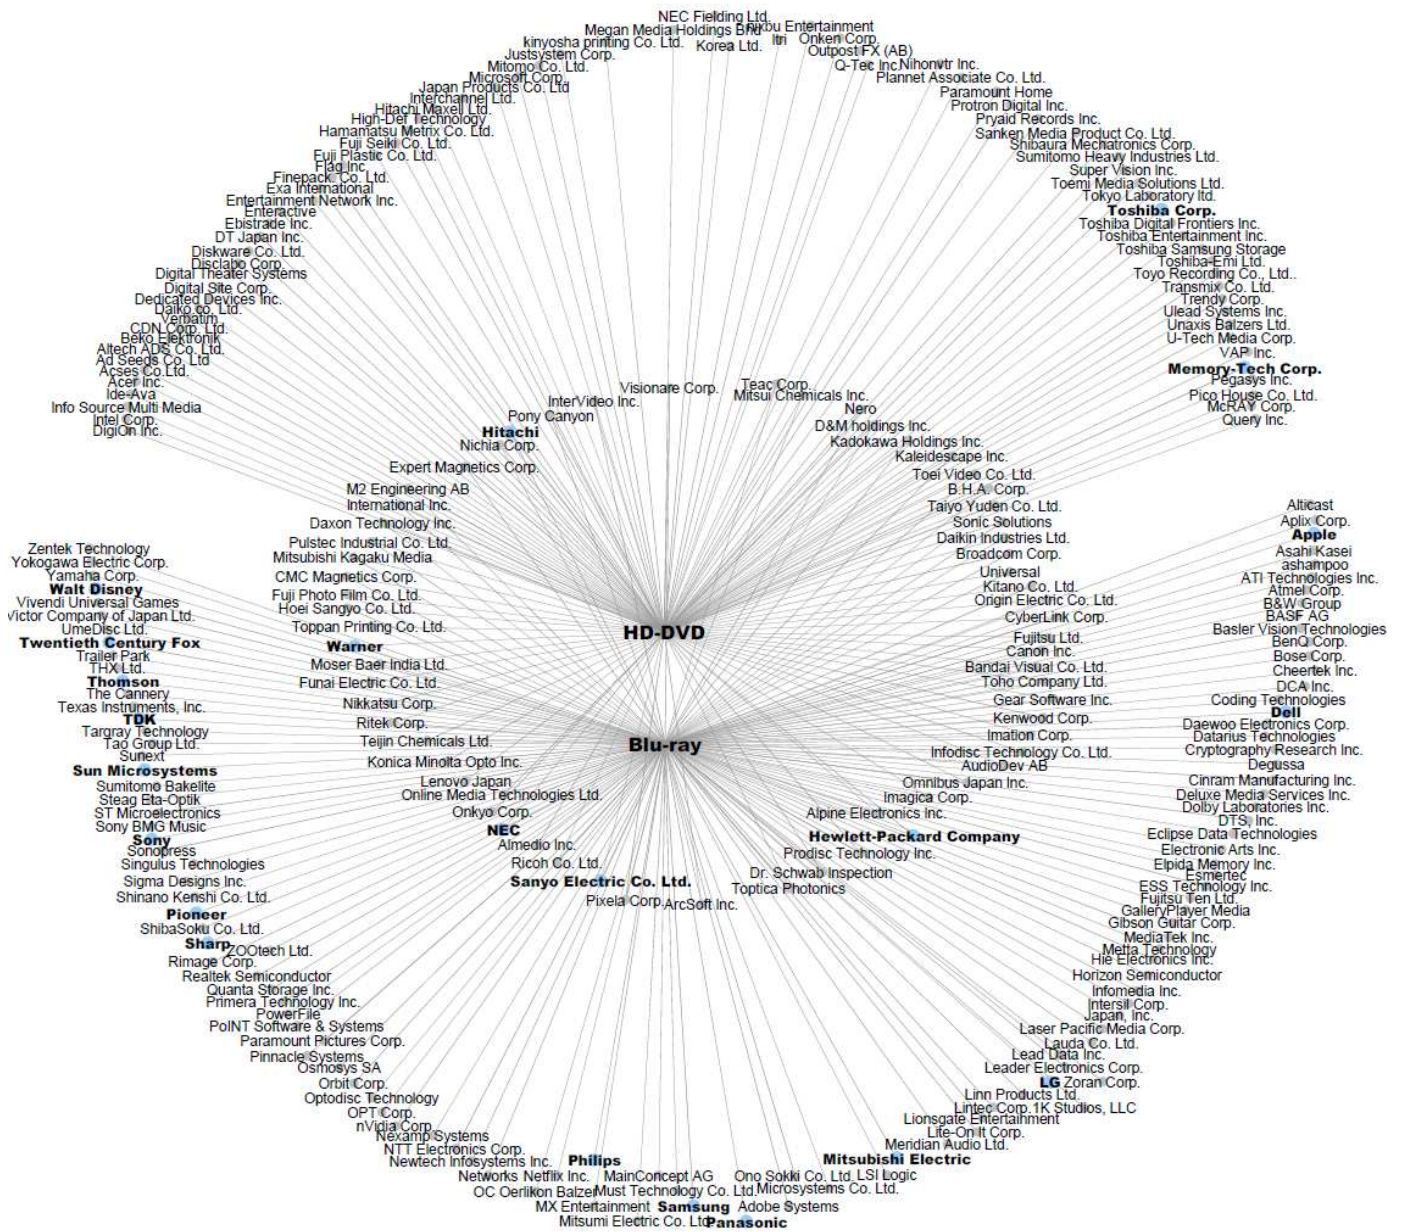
NEC Fielding Ltd.
Megan Media Holdings Bhd
Rikbu Entertainment
kinyosha printing Co. Ltd.
Korea Ltd.
Itri
Onken Corp.
Justsystem Corp.
Outpost FX (AB)
Mitomo Co. Ltd.
Q-Tec Inc
Nihonvtr Inc.
Microsoft Corp.
Plannet Associate Co. Ltd.
Japan Products Co. Ltd
Paramount Home
Interchannel Ltd.
Protron Digital Inc.
Hitachi Maxell Ltd.
Pryaid Records Inc.
High-Def Technology
Sanken Media Product Co. Ltd.
Hamamatsu Metrix Co. Ltd.
Shibaura Mechatronics Corp.
Fuji Seiki Co. Ltd.
Sumitomo Heavy Industries Ltd.
Fuji Plastic Co. Ltd.
Super Vision Inc.
Flag Inc
Toemi Media Solutions Ltd.
Finepack Co. Ltd.
Tokyo Laboratory ltd.
Exa International
Toshiba Corp.
Entertainment Network Inc.
Toshiba Digital Frontiers Inc.
Enteractive
Toshiba Entertainment Inc.
Ebistrade Inc.
Toshiba Samsung Storage
DT Japan Inc.
Toshiba-Emi Ltd.
Diskware Co. Ltd.
Toyo Recording Co., Ltd..
Disclabo Corp.
Transmix Co. Ltd.
Digital Theater Systems
Trendy Corp.
Digital Site Corp.
Ulead Systems Inc.
Dedicated Devices Inc.
Unaxis Balzers Ltd.
Daiko co. Ltd.
U-Tech Media Corp.
Verbatim
VAP Inc.
CDN Corp. Ltd.
Memory-Tech Corp.
Beko Elektronik
Pegasys Inc.
Altech ADS Co. Ltd.
Pico House Co. Ltd.
Ad Seeds Co. Ltd
McRAY Corp.
Acses Co.Ltd.
Query Inc.
Acer Inc.
Ide-Ava
Info Source Multi Media
Intel Corp.
DigiOn Inc.
Visionare Corp.
Teac Corp.
InterVideo Inc.
Mitsui Chemicals Inc.
Pony Canyon
Nero
Hitachi
D&M holdings Inc.
Nichia Corp.
Kadokawa Holdings Inc.
Kaleidescape Inc.
Expert Magnetics Corp.
Toei Video Co. Ltd.
M2 Engineering AB
B.H.A. Corp.
International Inc.
Taiyo Yuden Co. Ltd.
Daxon Technology Inc.
Sonic Solutions
Alticast
Pulstec Industrial Co. Ltd.
Daikin Industries Ltd.
Aplix Corp.
Mitsubishi Kagaku Media
Broadcom Corp.
Apple
Zentek Technology
Asahi Kasei
Yokogawa Electric Corp.
CMC Magnetics Corp.
Universal
ashampoo
Yamaha Corp.
Kitano Co. Ltd.
ATI Technologies Inc.
Walt Disney
Fuji Photo Film Co. Ltd.
Origin Electric Co. Ltd.
Atmel Corp.
Vivendi Universal Games
Hoei Sangyo Co. Ltd.
B&W Group
Victor Company of Japan Ltd.
CyberLink Corp.
BASF AG
UmeDisc Ltd.
Toppan Printing Co. Ltd.
HD-DVD
Basler Vision Technologies
Twentieth Century Fox
Fujitsu Ltd.
BenQ Corp.
Warner
Canon Inc.
Trailer Park
Bose Corp.
THX Ltd.
Moser Baer India Ltd.
Bandai Visual Co. Ltd.
Cheertek Inc.
Thomson
Funai Electric Co. Ltd.
Toho Company Ltd.
DCA Inc.
The Cannery
Coding Technologies
Texas Instruments, Inc.
Nikkatsu Corp.
Gear Software Inc.
Dell
TDK
Ritek Corp.
Kenwood Corp.
Daewoo Electronics Corp.
Targray Technology
Imation Corp.
Datarius Technologies
Tao Group Ltd.
Teijin Chemicals Ltd.
Blu-ray
Cryptography Research Inc.
Sunext
Infodisc Technology Co. Ltd.
Degussa
Sun Microsystems
Konica Minolta Opto Inc.
AudioDev AB
Sumitomo Bakelite
Lenovo Japan
Omnibus Japan Inc.
Cinram Manufacturing Inc.
Steag Eta-Optik
Online Media Technologies Ltd.
Imagica Corp.
Deluxe Media Services Inc.
ST Microelectronics
Onkyo Corp.
Alpine Electronics Inc.
Dolby Laboratories Inc.
Sony BMG Music
NEC
DTS, Inc.
Sony
Hewlett-Packard Company
Eclipse Data Technologies
Sonopress
Almedio Inc.
Prodisc Technology Inc.
Electronic Arts Inc.
Singulus Technologies
Ricoh Co. Ltd.
Elpida Memory Inc.
Dr. Schwab Inspection
Esmertec
Sigma Designs Inc.
Sanyo Electric Co. Ltd.
Toptica Photonics
ESS Technology Inc.
Shinano Kenshi Co. Ltd.
Fujitsu Ten Ltd.
Pixela Corp.
ArcSoft Inc.
GalleryPlayer Media
Pioneer
Gibson Guitar Corp.
ShibaSoku Co. Ltd.
MediaTek Inc.
Sharp
ZOOtech Ltd.
Metta Technology
Rimage Corp.
Hie Electronics Inc.
Realtek Semiconductor
Horizon Semiconductor
Quanta Storage Inc.
Infomedia Inc.
Primera Technology Inc.
Intersil Corp.
PowerFile
Japan, Inc.
PoINT Software & Systems
Laser Pacific Media Corp.
Paramount Pictures Corp.
Lauda Co. Ltd.
Pinnacle Systems
Lead Data Inc.
Osmosys SA
Leader Electronics Corp.
Orbit Corp.
LG
Zoran Corp.
Optodisc Technology
Linn Products Ltd.
OPT Corp.
Lintec Corp.
1K Studios, LLC
nVidia Corp.
Lionsgate Entertainment
Nexamp Systems
Life-On It Corp.
NTT Electronics Corp.
Meridian Audio Ltd.
Newtech Infosystems Inc.
Philips
Mitsubishi Electric
Networks Netflix Inc.
MainConcept AG
Ono Sokki Co. Ltd.
LSI Logic
OC Oerlikon Balzer
Must Technology Co. Ltd.
Microsystems Co. Ltd.
MX Entertainment
Samsung
Adobe Systems
Mitsumi Electric Co. Ltd.
Panasonic